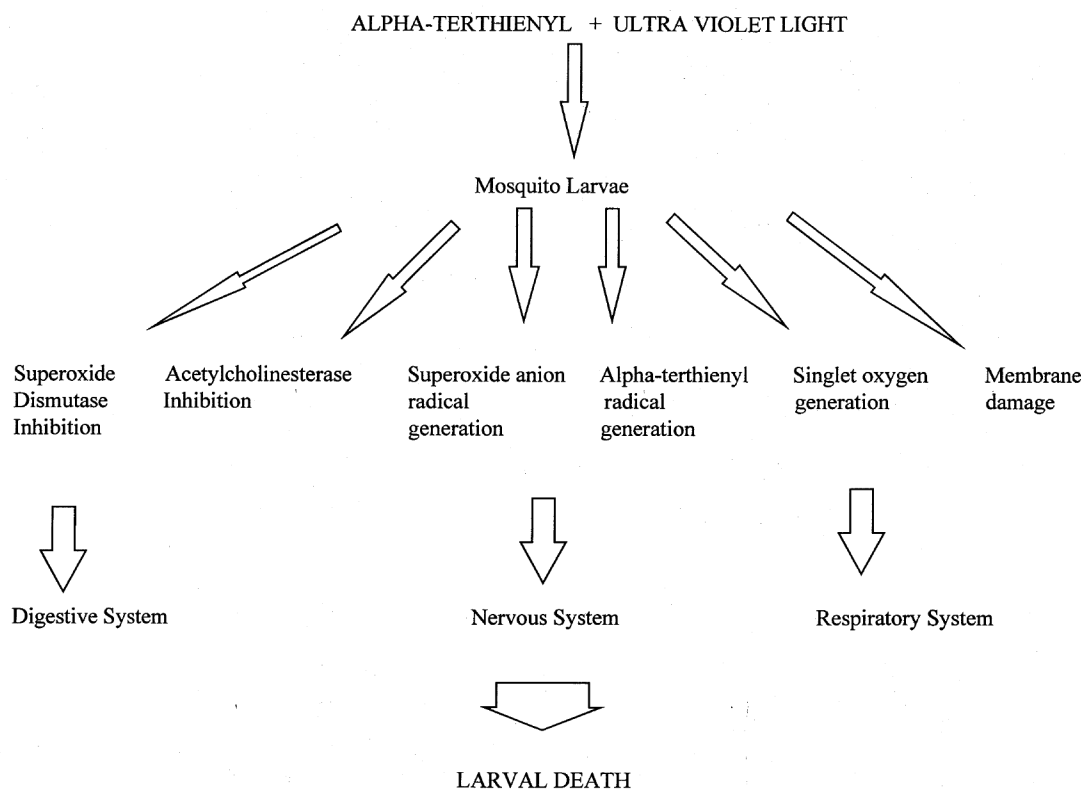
ALPHA-TERTHIENYL + ULTRA VIOLET LIGHT

Mosquito Larvae

Superoxide Dismutase Inhibition

Acetylcholinesterase Inhibition

Superoxide anion radical generation

Alpha-terthienyl radical generation

Singlet oxygen generation

Membrane damage

Digestive System

Nervous System

Respiratory System

LARVAL DEATH